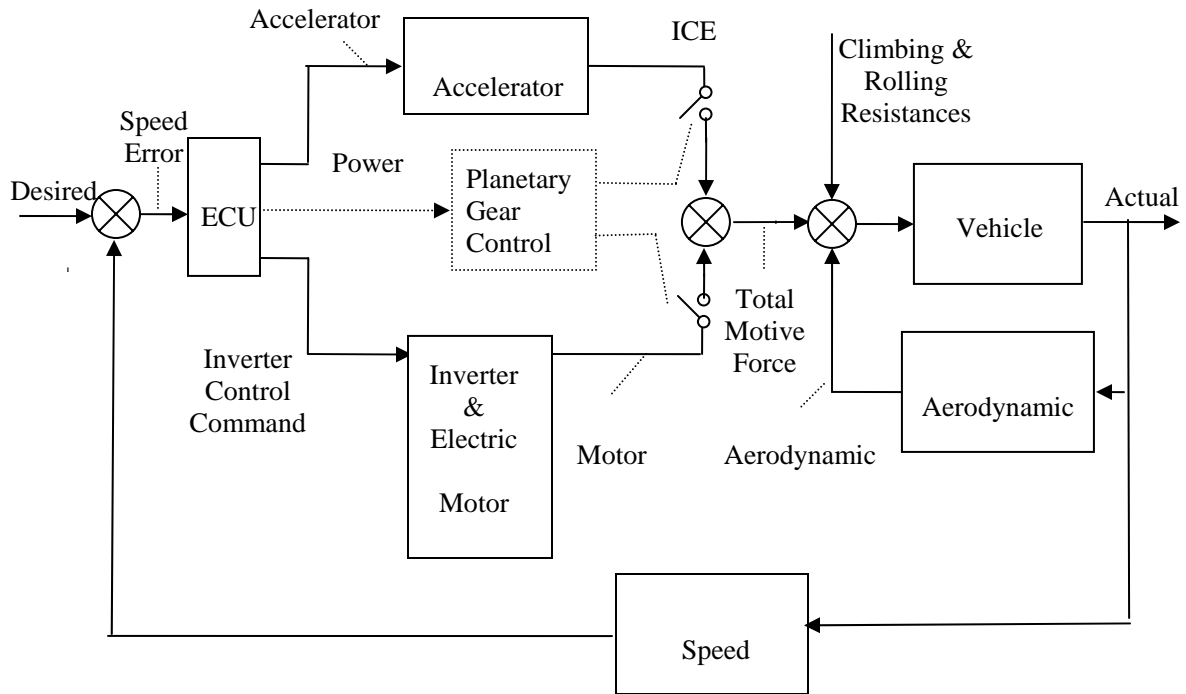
Accelerator

Accelerator

ICE

Climbing & Rolling Resistances

Speed Error

Desired

ECU

Power

Planetary Gear Control

Vehicle

Actual

Total Motive Force

Inverter Control Command

Inverter & Electric Motor

Motor

Aerodynamic

Aerodynamic

Speed